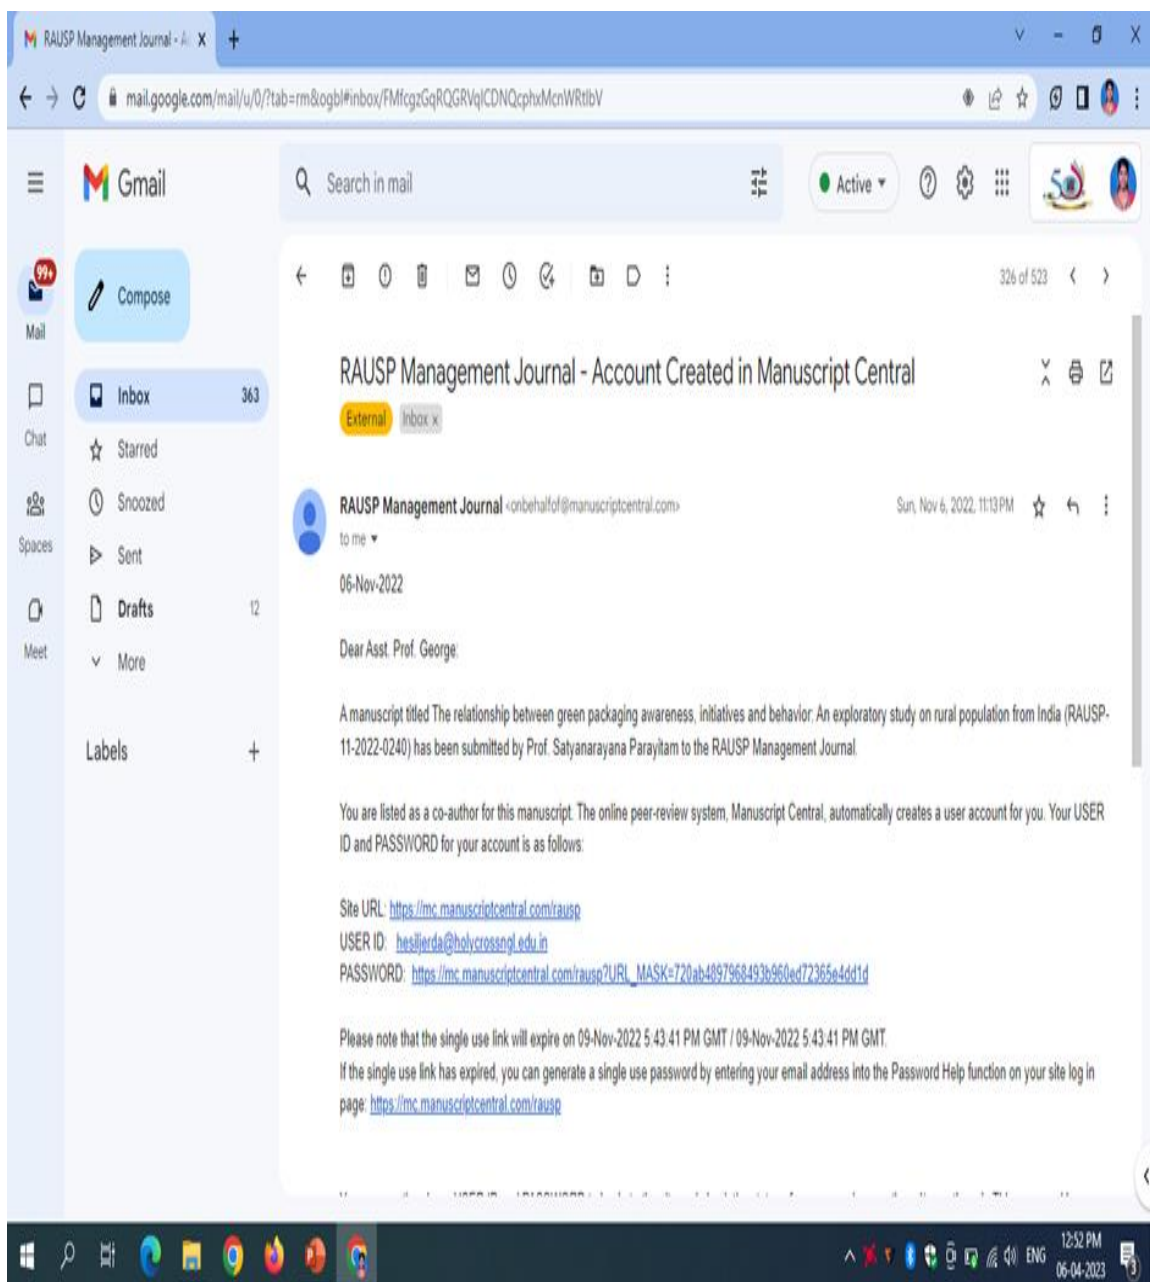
RAUSP Management Journal - A X +

mail.google.com/mail/u/0/?tab=rm&ogbl#inbox/FMfcgzGqRQGRVqlCDNQcphxMcnWRtlbV

Gmail

Search in mail

Active

99+
Mail

Chat

Spaces

Meet

Compose

Inbox 363

Starred

Snoozed

Sent

Drafts 12

More

Labels +

326 of 523

RAUSP Management Journal - Account Created in Manuscript Central

External Inbox x

RAUSP Management Journal <onbehalfof@manuscriptcentral.com>

Sun, Nov 6, 2022, 11:13 PM

to me

06-Nov-2022

Dear Asst. Prof. George:

A manuscript titled The relationship between green packaging awareness, initiatives and behavior: An exploratory study on rural population from India (RAUSP-11-2022-0240) has been submitted by Prof. Satyanarayana Parayitam to the RAUSP Management Journal.

You are listed as a co-author for this manuscript. The online peer-review system, Manuscript Central, automatically creates a user account for you. Your USER ID and PASSWORD for your account is as follows:

Site URL: https://mc.manuscriptcentral.com/rausp
USER ID: hesilierda@holycrossngl.edu.in
PASSWORD: https://mc.manuscriptcentral.com/rausp?URL_MASK=720ab4897968493b960ed72365e4dd1d

Please note that the single use link will expire on 09-Nov-2022 5:43:41 PM GMT / 09-Nov-2022 5:43:41 PM GMT.
If the single use link has expired, you can generate a single use password by entering your email address into the Password Help function on your site log in page: https://mc.manuscriptcentral.com/rausp

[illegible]

ENG 12:52 PM 06-04-2023